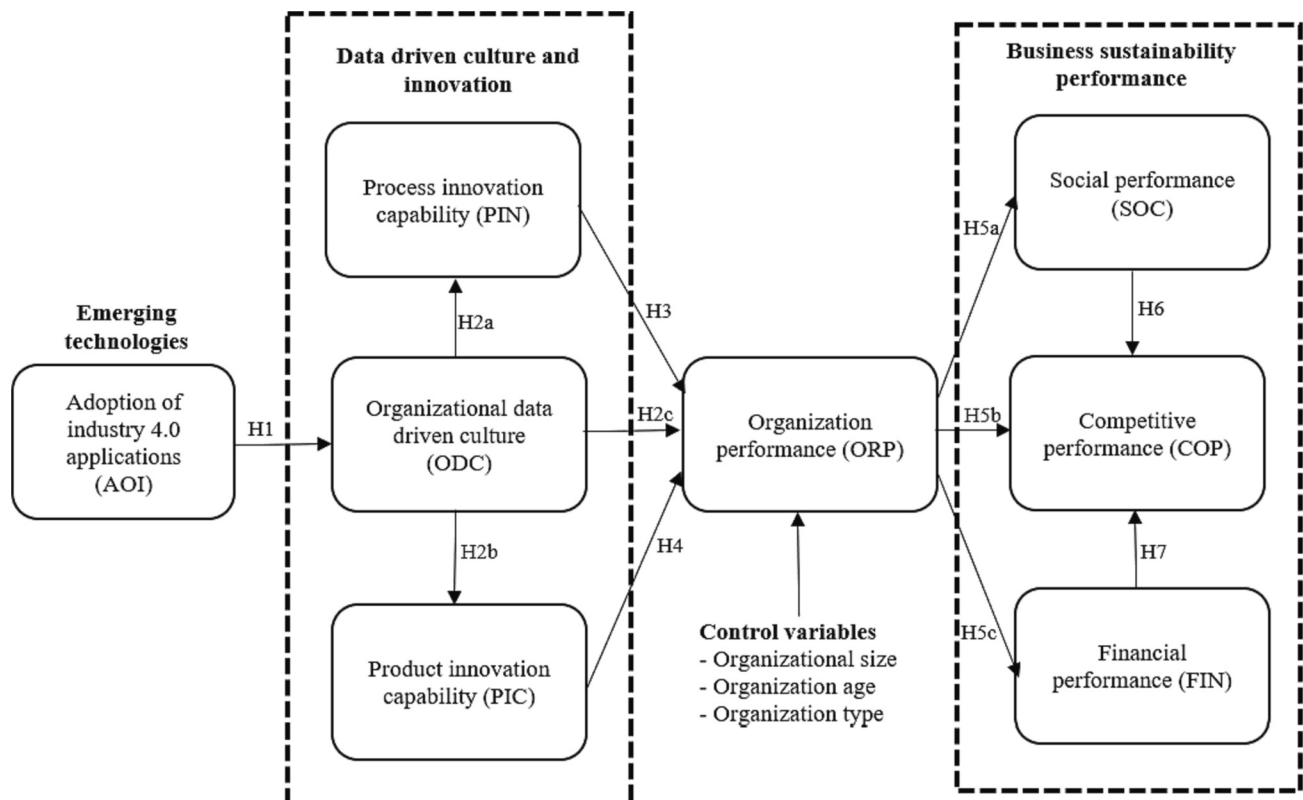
Emerging technologies

Adoption of industry 4.0 applications (AOI)

H1

Data driven culture and innovation

Process innovation capability (PIN)

H2a

Organizational data driven culture (ODC)

H2b

Product innovation capability (PIC)

H3

H2c

H4

Organization performance (ORP)

Control variables
- Organizational size
- Organization age
- Organization type

H5a

H5b

H5c

Business sustainability performance

Social performance (SOC)

H6

Competitive performance (COP)

H7

Financial performance (FIN)